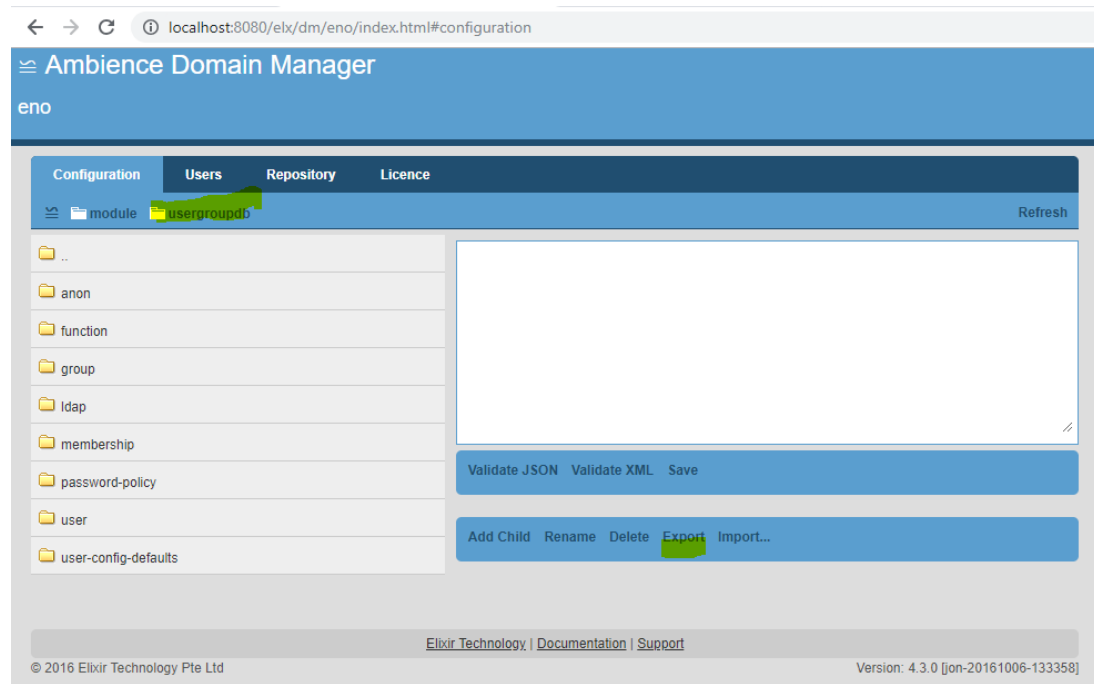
localhost:8080/elx/dm/eno/index.html#configuration

Ambience Domain Manager

eno

Configuration Users Repository Licence

module usergroupdb

Refresh

..

anon

function

group

ldap

membership

password-policy

user

user-config-defaults

Validate JSON Validate XML Save

Add Child Rename Delete Export Import...

Elixir Technology | Documentation | Support

© 2016 Elixir Technology Pte Ltd

Version: 4.3.0 [jon-20161006-133358]